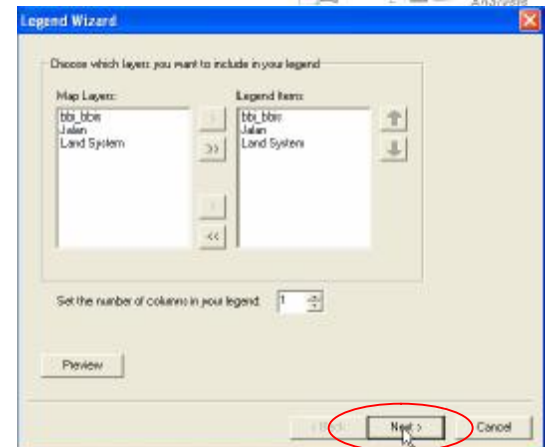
Legend Wizard

Choose which layers you want to include in your legend

Map Layers:
bbi_bbm
Jalan
Land System

>>

<<

Legend Items:
bbi_bbm
Jalan
Land System

Set the number of columns in your legend: 1

Preview

< Back
Next >
Cancel